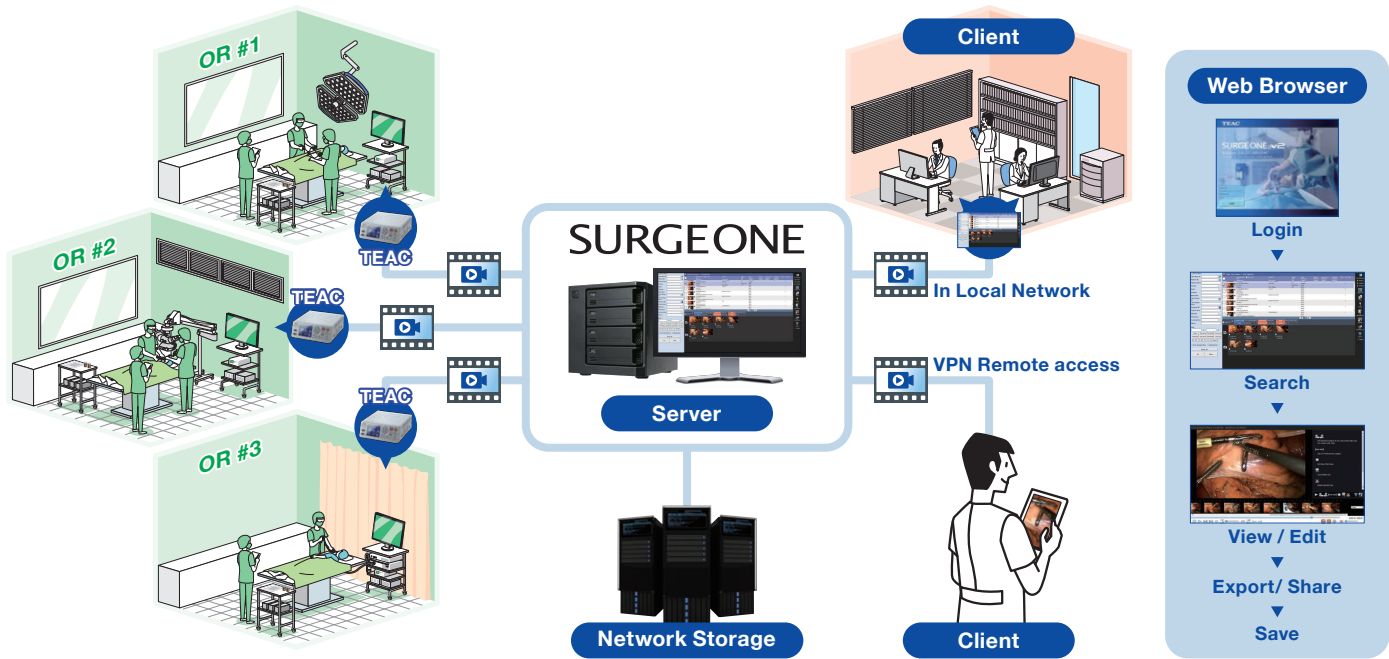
OR #1

OR #2

OR #3

TEAC

TEAC

TEAC

SURGEONE

Server

Network Storage

Client

In Local Network

VPN Remote access

Client

Web Browser

TEAC
SURGEONE v2

Login
▼
Search
▼
View / Edit
▼
Export/ Share
▼
Save